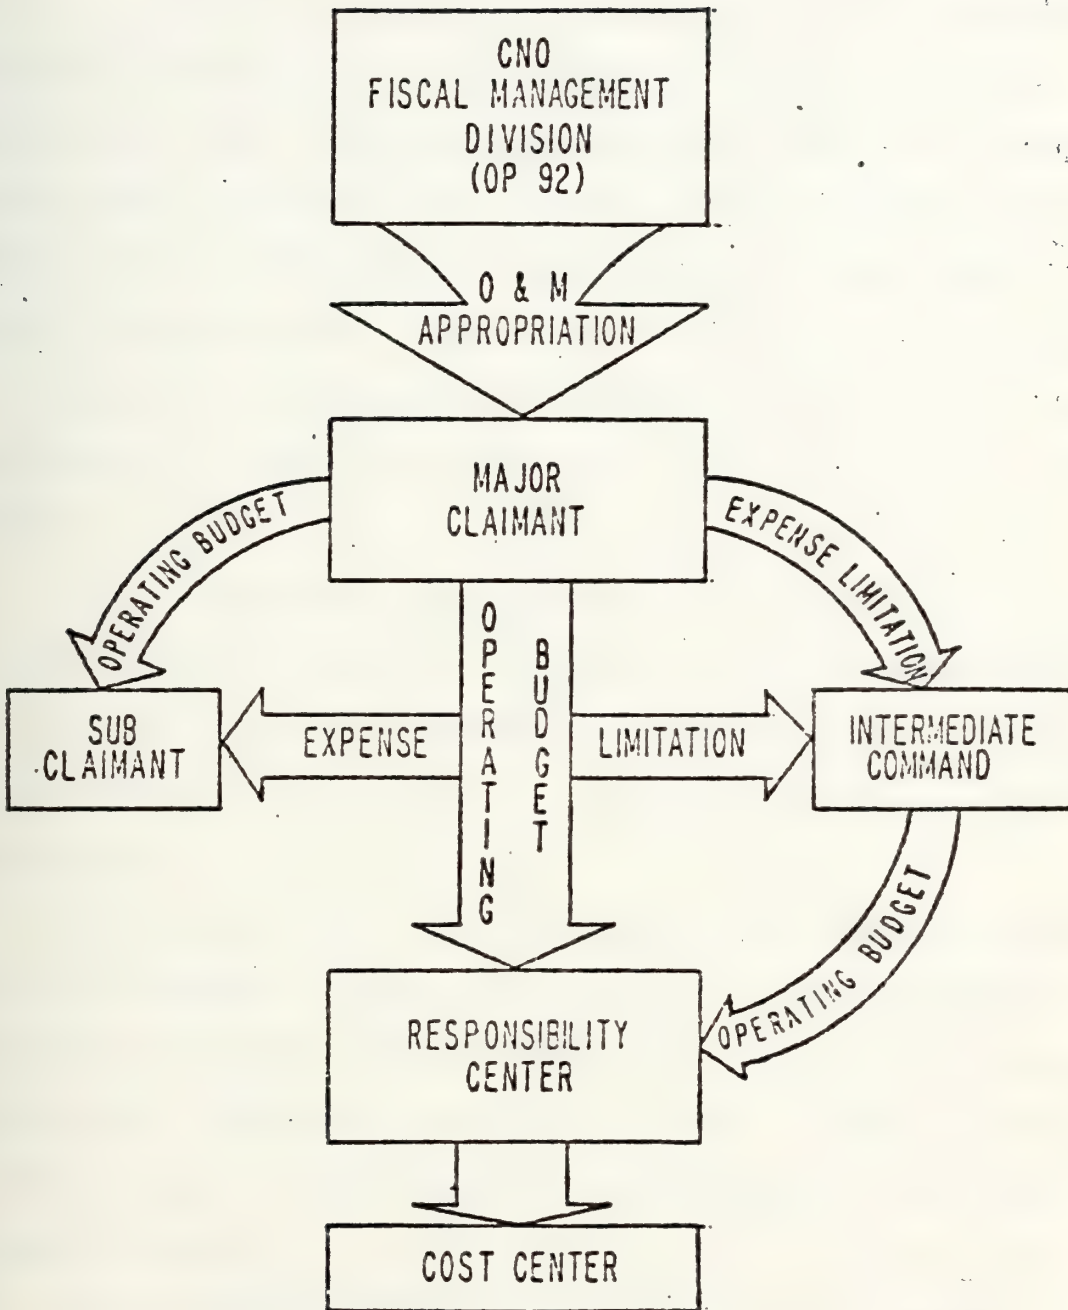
CNO
FISCAL MANAGEMENT
DIVISION
(OP 92)

O & M
APPROPRIATION

MAJOR
CLAIMANT

OPERATING BUDGET

EXPENSE LIMITATION

OPERATING BUDGET

SUB
CLAIMANT

EXPENSE

LIMITATION

INTERMEDIATE
COMMAND

OPERATING BUDGET

RESPONSIBILITY
CENTER

COST CENTER